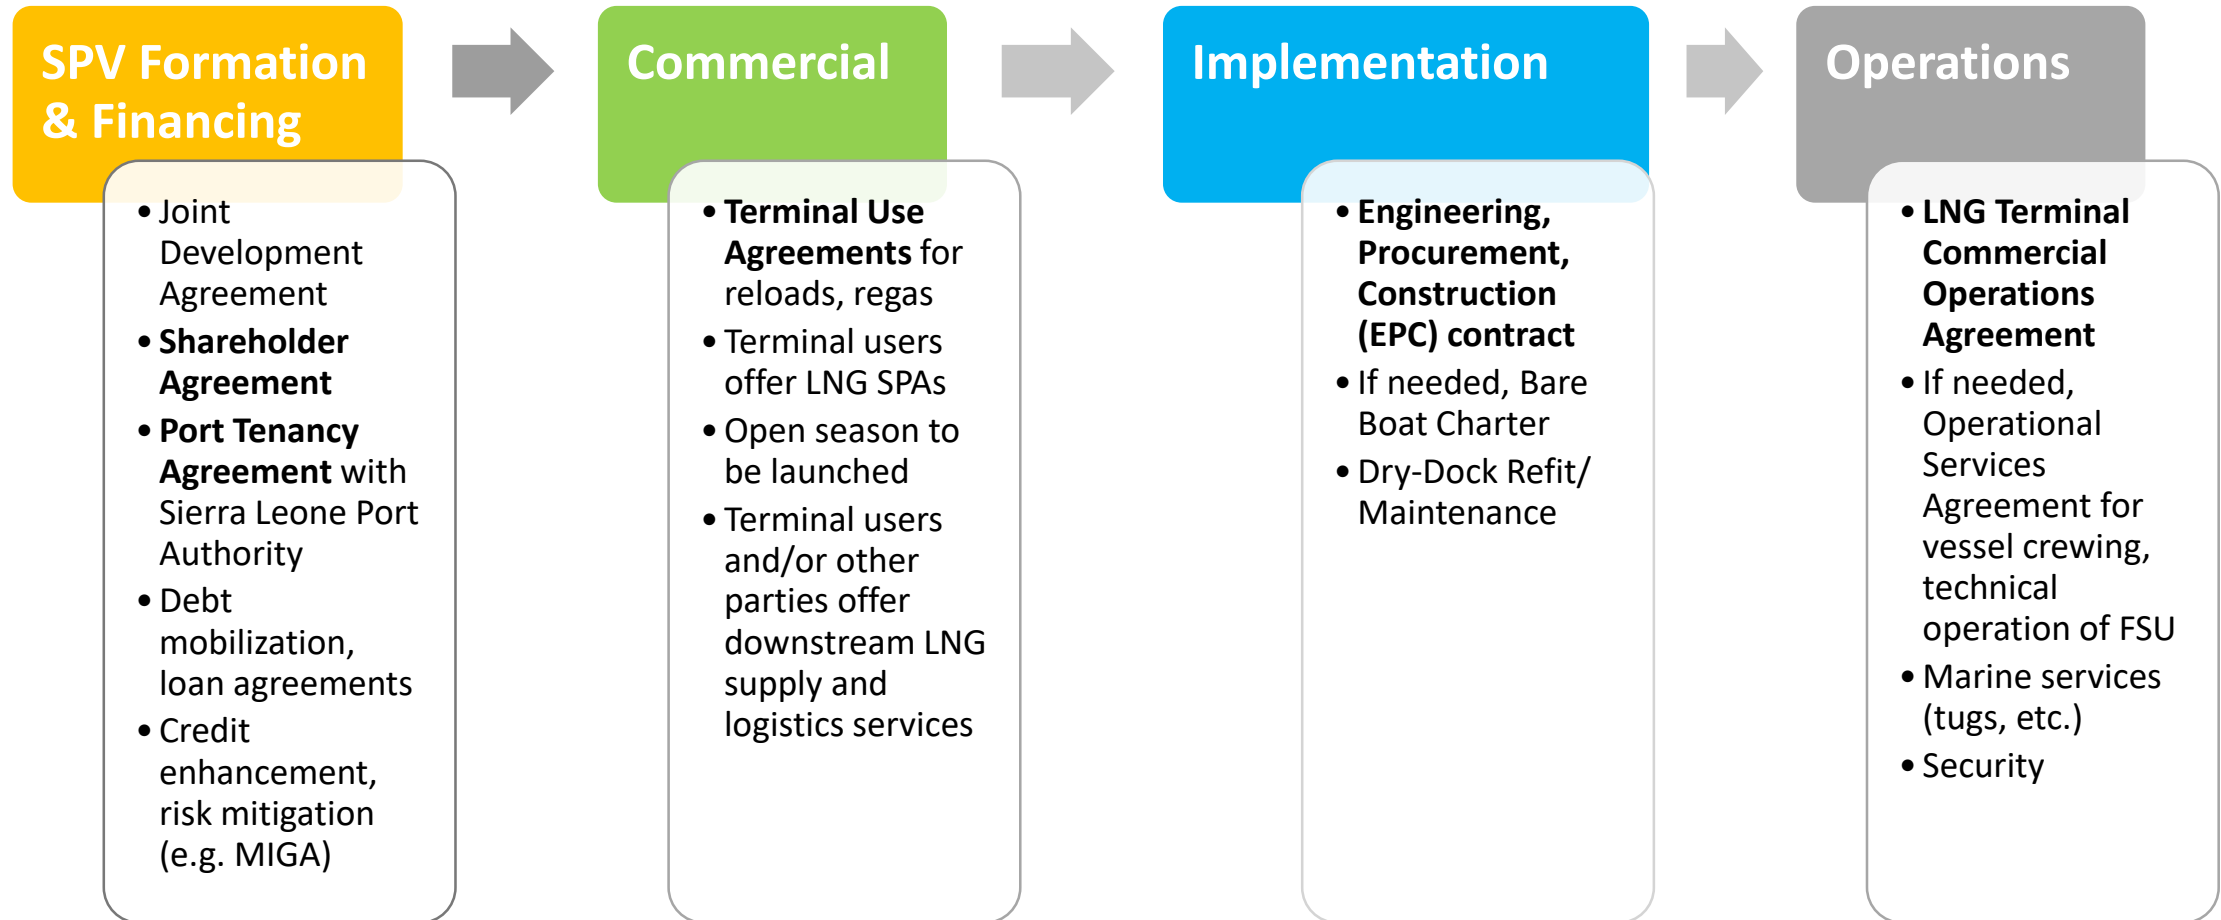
SPV Formation & Financing

- Joint Development Agreement
- Shareholder Agreement
- Port Tenancy Agreement with Sierra Leone Port Authority
- Debt mobilization, loan agreements
- Credit enhancement, risk mitigation (e.g. MIGA)

Commercial

- Terminal Use Agreements for reloads, regas
- Terminal users offer LNG SPAs
- Open season to be launched
- Terminal users and/or other parties offer downstream LNG supply and logistics services

Implementation

- Engineering, Procurement, Construction (EPC) contract
- If needed, Bare Boat Charter
- Dry-Dock Refit/ Maintenance

Operations

- LNG Terminal Commercial Operations Agreement
- If needed, Operational Services Agreement for vessel crewing, technical operation of FSU
- Marine services (tugs, etc.)
- Security